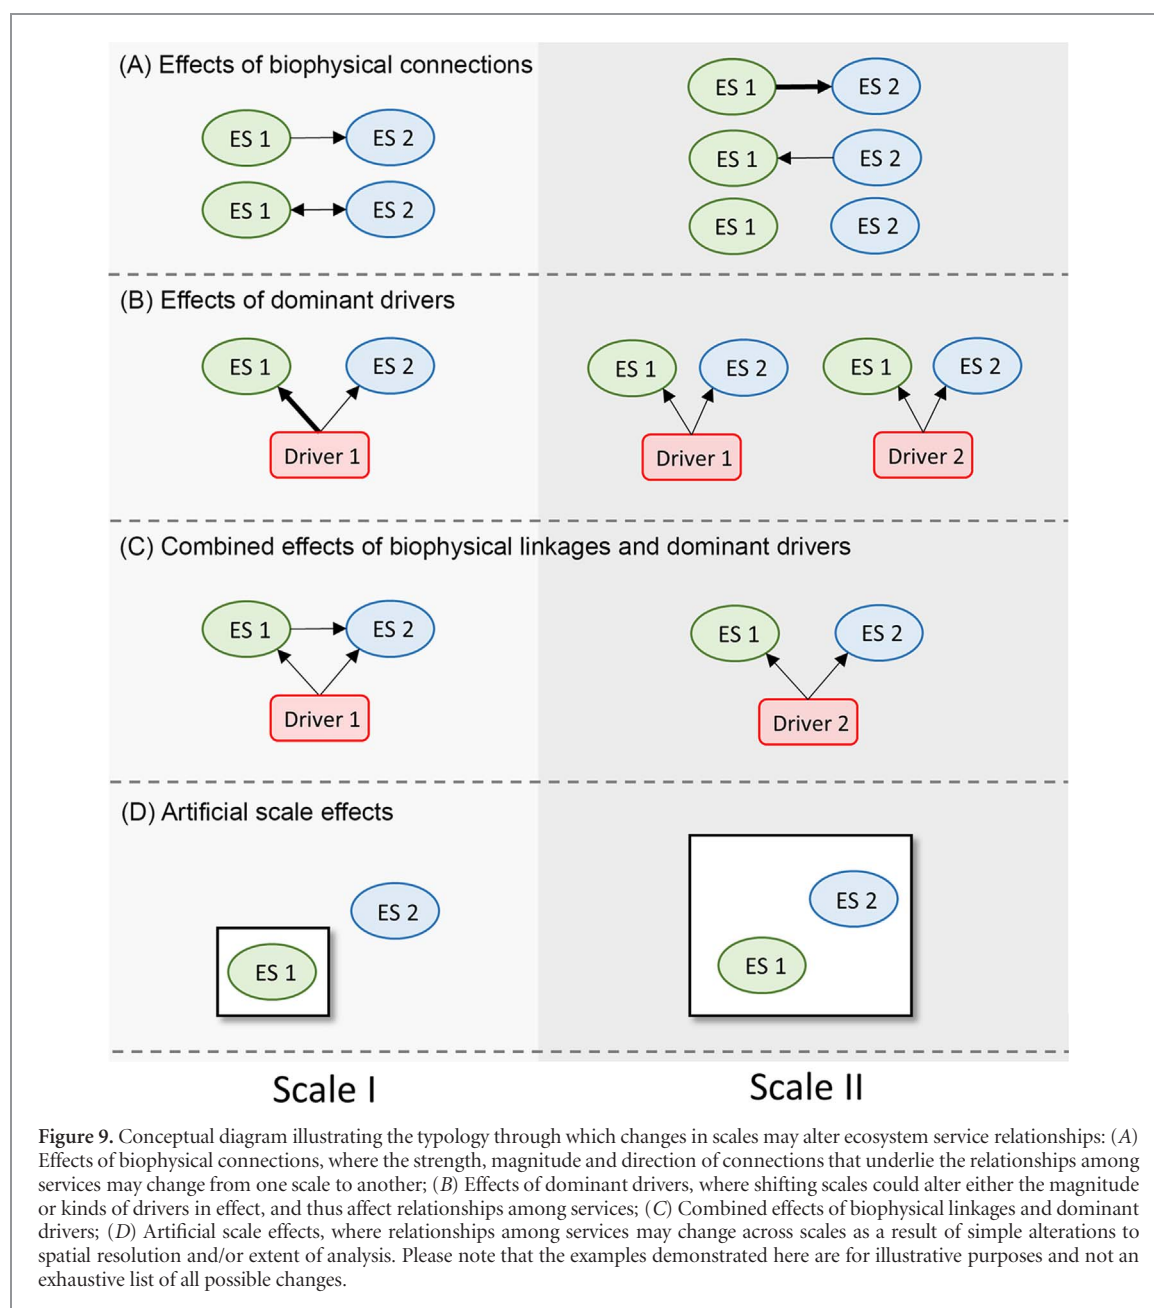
(A) Effects of biophysical connections

ES 1 ES 2
ES 1 ES 2

ES 1 ES 2
ES 1 ES 2
ES 1 ES 2

(B) Effects of dominant drivers

ES 1 ES 2
Driver 1

ES 1 ES 2
Driver 1
ES 1 ES 2
Driver 2

(C) Combined effects of biophysical linkages and dominant drivers

ES 1 ES 2
Driver 1

ES 1 ES 2
Driver 2

(D) Artificial scale effects

ES 2
ES 1

ES 2
ES 1

Scale I

Scale II

**Figure 9.** Conceptual diagram illustrating the typology through which changes in scales may alter ecosystem service relationships: (*A*) Effects of biophysical connections, where the strength, magnitude and direction of connections that underlie the relationships among services may change from one scale to another; (*B*) Effects of dominant drivers, where shifting scales could alter either the magnitude or kinds of drivers in effect, and thus affect relationships among services; (*C*) Combined effects of biophysical linkages and dominant drivers; (*D*) Artificial scale effects, where relationships among services may change across scales as a result of simple alterations to spatial resolution and/or extent of analysis. Please note that the examples demonstrated here are for illustrative purposes and not an exhaustive list of all possible changes.